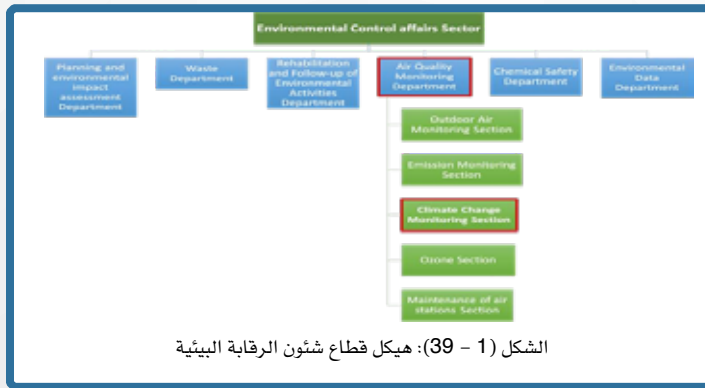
Environmental Control affairs Sector

Planning and environmental impact assessment Department

Waste Department

Rehabilitation and Follow-up of Environmental Activities Department

Air Quality Monitoring Department

Chemical Safety Department

Environmental Data Department

Outdoor Air Monitoring Section

Emission Monitoring Section

Climate Change Monitoring Section

Ozone Section

Maintenance of air stations Section

الشكل (1 – 39): هيكل قطاع شئون الرقابة البيئية